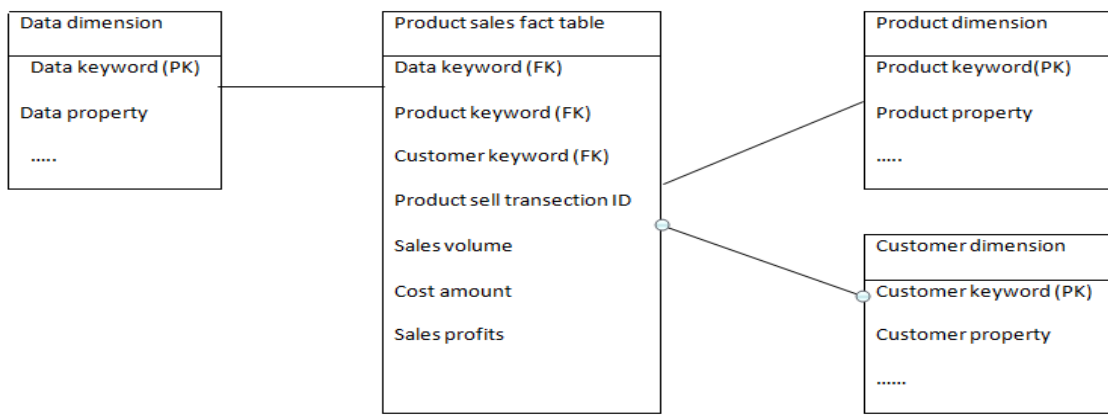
Data dimension

Data keyword (PK)

Data property

.....

Product sales fact table

Data keyword (FK)

Product keyword (FK)

Customer keyword (FK)

Product sell transection ID

Sales volume

Cost amount

Sales profits

Product dimension

Product keyword(PK)

Product property

.....

Customer dimension

Customer keyword (PK)

Customer property

......